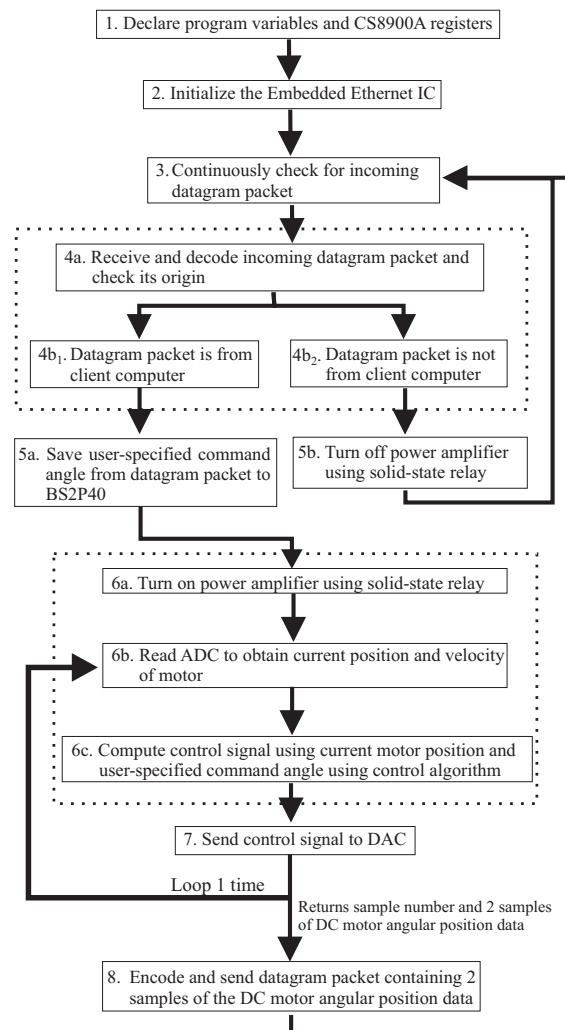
1. Declare program variables and CS8900A registers

2. Initialize the Embedded Ethernet IC

3. Continuously check for incoming datagram packet

4a. Receive and decode incoming datagram packet and check its origin

$4b_1$. Datagram packet is from client computer

$4b_2$. Datagram packet is not from client computer

5a. Save user-specified command angle from datagram packet to BS2P40

5b. Turn off power amplifier using solid-state relay

6a. Turn on power amplifier using solid-state relay

6b. Read ADC to obtain current position and velocity of motor

6c. Compute control signal using current motor position and user-specified command angle using control algorithm

7. Send control signal to DAC

Loop 1 time

Returns sample number and 2 samples of DC motor angular position data

8. Encode and send datagram packet containing 2 samples of the DC motor angular position data